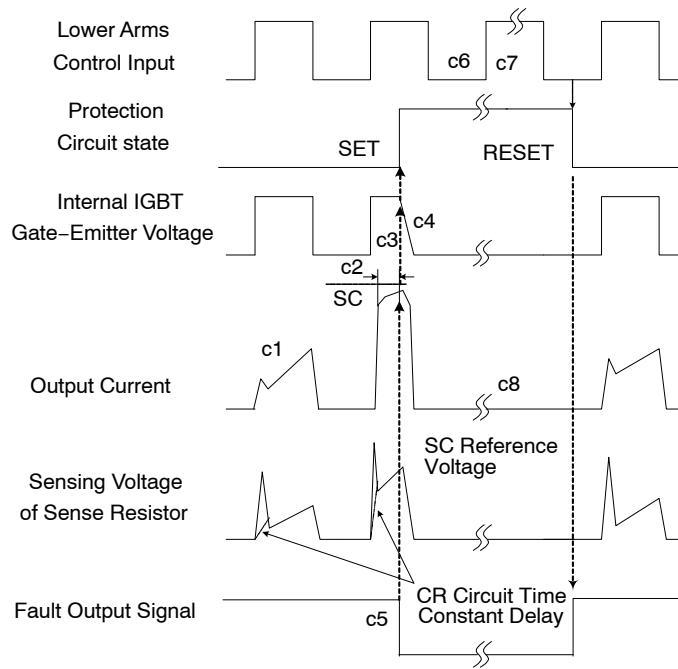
Lower Arms Control Input

c6

c7

Protection Circuit state

SET

RESET

Internal IGBT Gate−Emitter Voltage

c3

c4

c2

SC

c1

Output Current

c8

SC Reference Voltage

Sensing Voltage of Sense Resistor

Fault Output Signal

c5

CR Circuit Time Constant Delay